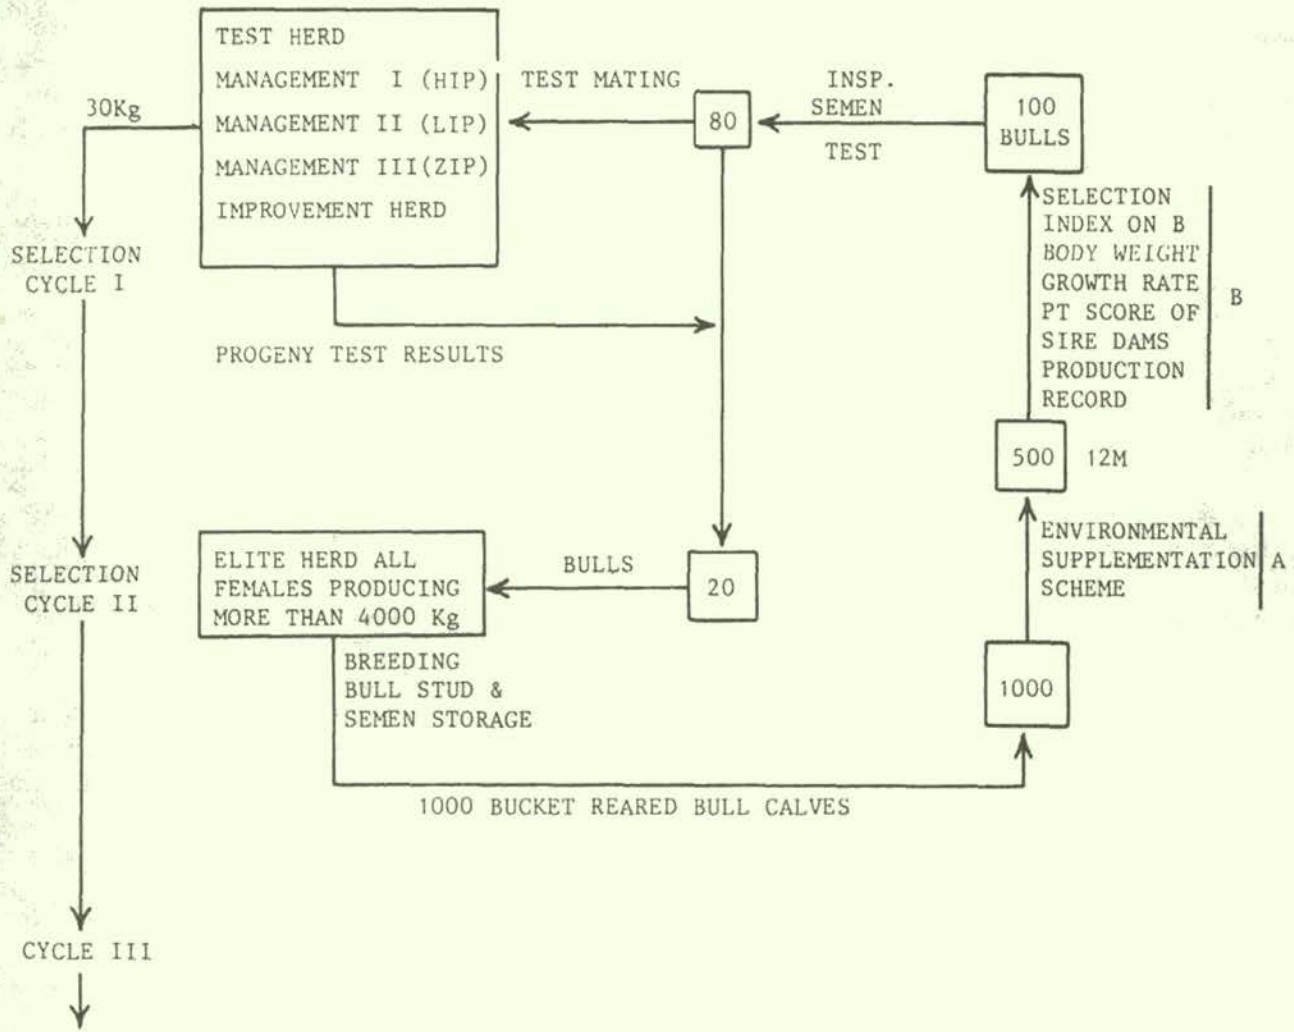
TEST HERD
MANAGEMENT I (HIP)
MANAGEMENT II (LIP)
MANAGEMENT III(ZIP)
IMPROVEMENT HERD

TEST MATING

INSP.
SEMEN
TEST

80

100
BULLS

30Kg

SELECTION
CYCLE I

SELECTION
INDEX ON B
BODY WEIGHT
GROWTH RATE
PT SCORE OF
SIRE DAMS
PRODUCTION
RECORD

B

PROGENY TEST RESULTS

500

12M

ENVIRONMENTAL
SUPPLEMENTATION
SCHEME

A

SELECTION
CYCLE II

ELITE HERD ALL
FEMALES PRODUCING
MORE THAN 4000 Kg

BULLS

20

BREEDING
BULL STUD &
SEMEN STORAGE

1000

1000 BUCKET REARED BULL CALVES

CYCLE III